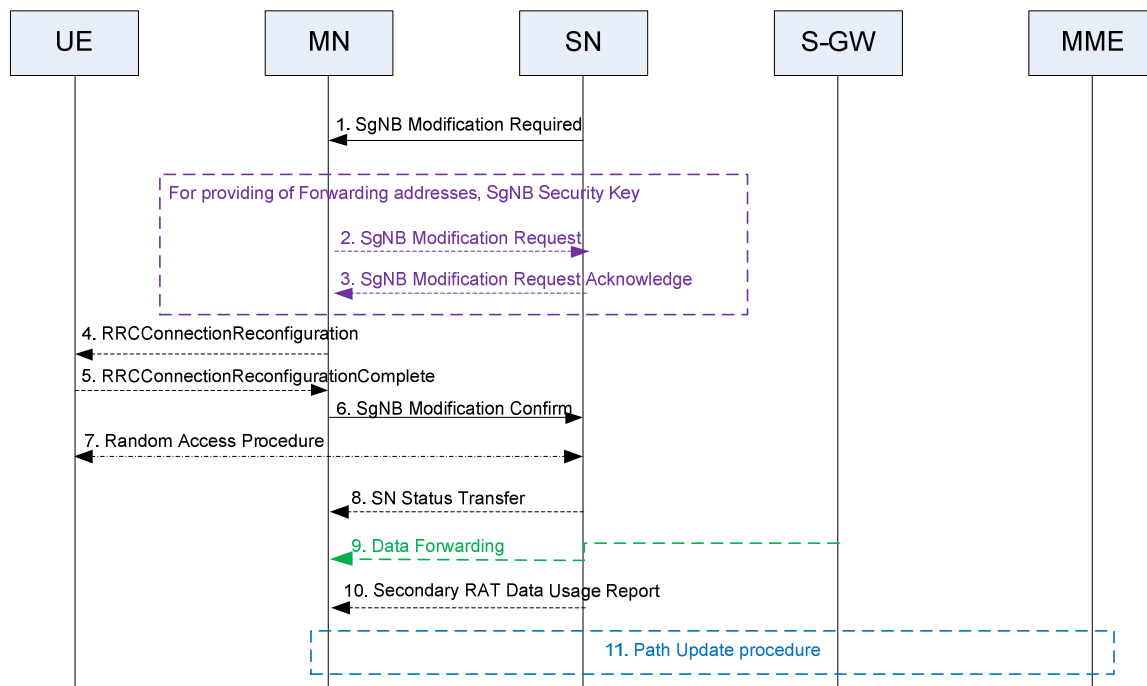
UE

MN

SN

S-GW

MME

1. SgNB Modification Required

For providing of Forwarding addresses, SgNB Security Key

2. SgNB Modification Request

3. SgNB Modification Request Acknowledge

4. RRCConnectionReconfiguration

5. RRCConnectionReconfigurationComplete

6. SgNB Modification Confirm

7. Random Access Procedure

8. SN Status Transfer

9. Data Forwarding

10. Secondary RAT Data Usage Report

11. Path Update procedure